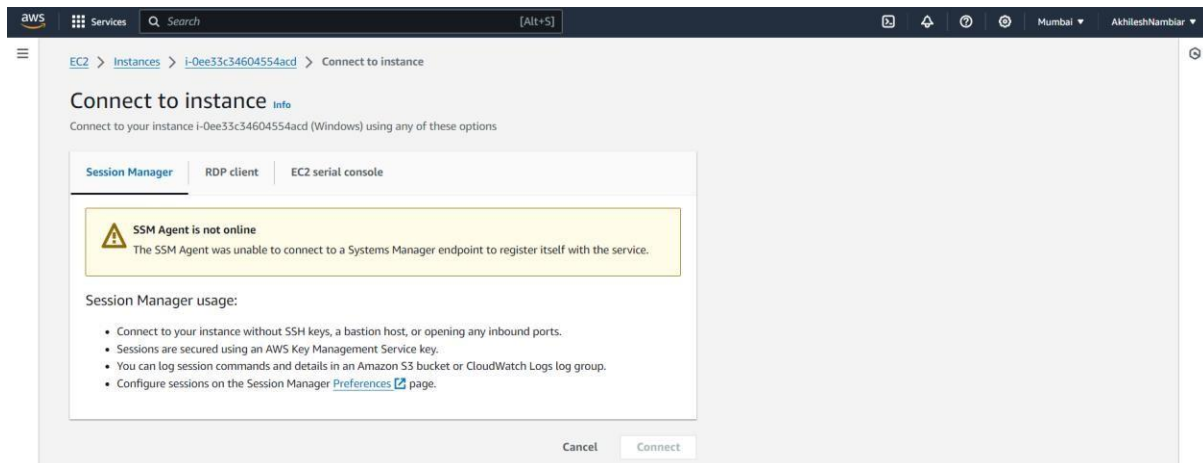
aws Services Search [Alt+S] Mumbai ▼ AkhileshNambiar ▼

EC2 > Instances > i-0ee33c34604554acd > Connect to instance

Connect to instance Info

Connect to your instance i-0ee33c34604554acd (Windows) using any of these options

Session Manager | RDP client | EC2 serial console

SSM Agent is not online
The SSM Agent was unable to connect to a Systems Manager endpoint to register itself with the service.

Session Manager usage:

- Connect to your instance without SSH keys, a bastion host, or opening any inbound ports.
- Sessions are secured using an AWS Key Management Service key.
- You can log session commands and details in an Amazon S3 bucket or CloudWatch Logs log group.
- Configure sessions on the Session Manager Preferences page.

Cancel Connect